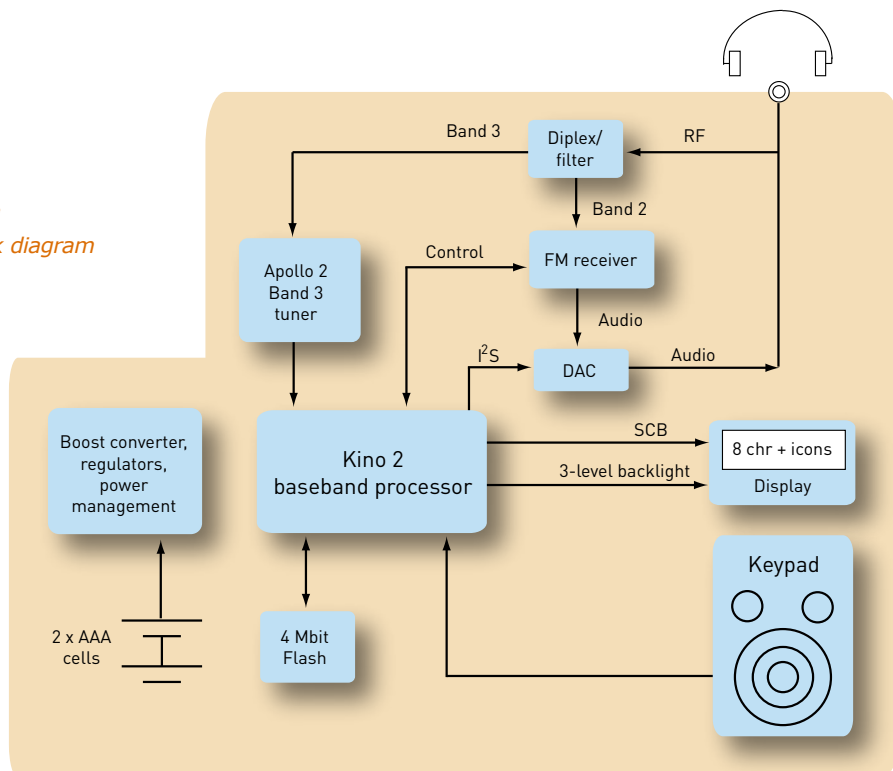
k diagram

Band 3

Diplex/ filter

RF

Band 2

Control

FM receiver

Apollo 2 Band 3 tuner

Audio

$I^2S$

DAC

Audio

Boost converter, regulators, power management

Kino 2 baseband processor

SCB

8 chr + icons

Display

3-level backlight

Keypad

2 x AAA cells

4 Mbit Flash